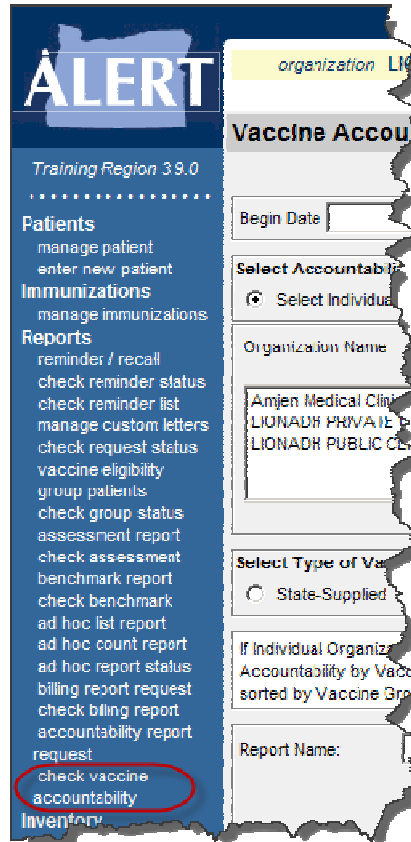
ALERT

Training Region 39.0

Patients
manage patient
enter new patient
Immunizations
manage immunizations
Reports
reminder / recall
check reminder status
check reminder list
manage custom letters
check request status
vaccine eligibility
group patients
check group status
assessment report
check assessment
benchmark report
check benchmark
ad hoc list report
ad hoc count report
ad hoc report status
billing report request
check billing report
accountability report request
check vaccine accountability
Inventory

organization LI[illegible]

Vaccine Accou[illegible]

Begin Date

Select Accountabi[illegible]
Select Individua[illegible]

Organization Name

Amjen Medical Clini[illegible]
LIONADH PRIVATE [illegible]
LIONADH PUBLIC CL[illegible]

Select Type of Va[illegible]
State-Supplied

If Individual Organiz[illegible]
Accountability by Vacc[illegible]
sorted by Vaccine Gro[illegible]

Report Name: